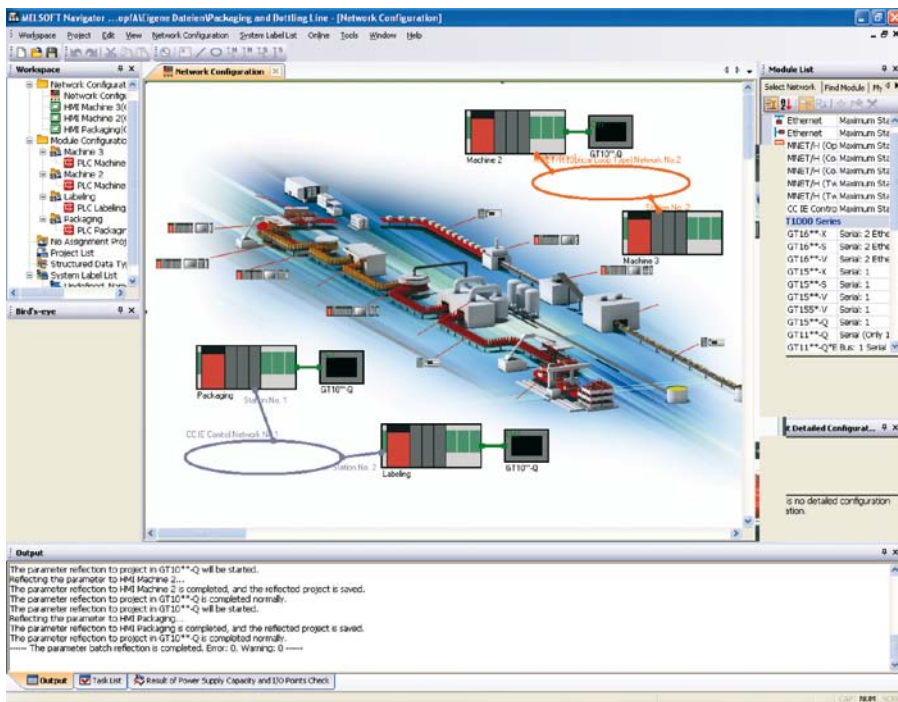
MELSOFT Navigator ...opf\Eigene Dateien\Packaging and Bottling Line - [Network Configuration]

Workspace Project Edit View Network Configuration System Label List Online Tools Window Help

Workspace

Network Configurat
Network Configu
HMI Machine 3(
HMI Machine 2(
HMI Packaging(
Module Configuratio
Machine 3
PLC Machine
Machine 2
PLC Machine
Labeling
PLC Labeling
Packaging
PLC Packagir
No Assignment Proj
Project List
Structured Data Ty
System Label List

Bird's-eye

Network Configuration

Machine 2
GT10**-Q
NET/H(Optical Loop Type) Network No.2
Station No. 2
Machine 3
Packaging
Station No. 1
GT10**-Q
CC IE Control Network No.1
Station No. 2
Labeling
GT10**-Q

Module List
Select Network | Find Module | My

| | |
|---|---|
| Ethernet | Maximum Sta |
| Ethernet | Maximum Sta |
| MNET/H (Op | Maximum Sta |
| MNET/H (Co | Maximum Sta |
| MNET/H (Co | Maximum Sta |
| MNET/H (Tw | Maximum Sta |
| MNET/H (Tw | Maximum Sta |
| CC IE Contro | Maximum Sta |
| T1000 Series | |
| GT16**-X | Serial: 2 Ethe |
| GT16**-S | Serial: 2 Ethe |
| GT16**-V | Serial: 2 Ethe |
| GT15**-X | Serial: 1 |
| GT15**-S | Serial: 1 |
| GT15**-V | Serial: 1 |
| GT155*-V | Serial: 1 |
| GT15**-Q | Serial: 1 |
| GT11**-Q | Serial (Only 1 |
| GT11**-Q*E | Bus: 1 Serial |

Detailed Configurat...

is no detailed configuration
ation.

Output

The parameter reflection to project in GT10**-Q will be started.
Reflecting the parameter to HMI Machine 2...
The parameter reflection to HMI Machine 2 is completed, and the reflected project is saved.
The parameter reflection to project in GT10**-Q is completed normally.
The parameter reflection to project in GT10**-Q will be started.
Reflecting the parameter to HMI Packaging...
The parameter reflection to HMI Packaging is completed, and the reflected project is saved.
The parameter reflection to project in GT10**-Q is completed normally.
----- The parameter batch reflection is completed. Error: 0, Warning: 0 -----

Output | Task List | Result of Power Supply Capacity and I/O Points Check

CAP NUM SCRL